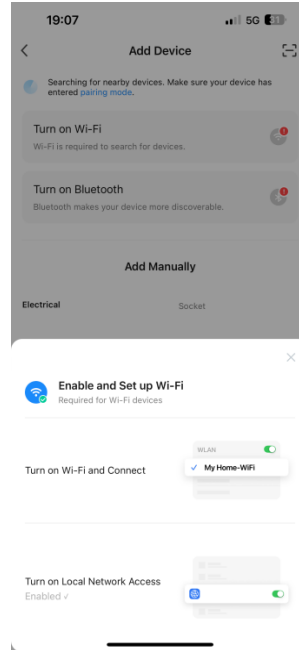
19:07
5G 11

Add Device

Searching for nearby devices. Make sure your device has entered pairing mode.

Turn on Wi-Fi
Wi-Fi is required to search for devices.

Turn on Bluetooth
Bluetooth makes your device more discoverable.

Add Manually

Electrical
Socket

Enable and Set up Wi-Fi
Required for Wi-Fi devices

Turn on Wi-Fi and Connect

WLAN
My Home-WiFi

Turn on Local Network Access
Enabled ✓